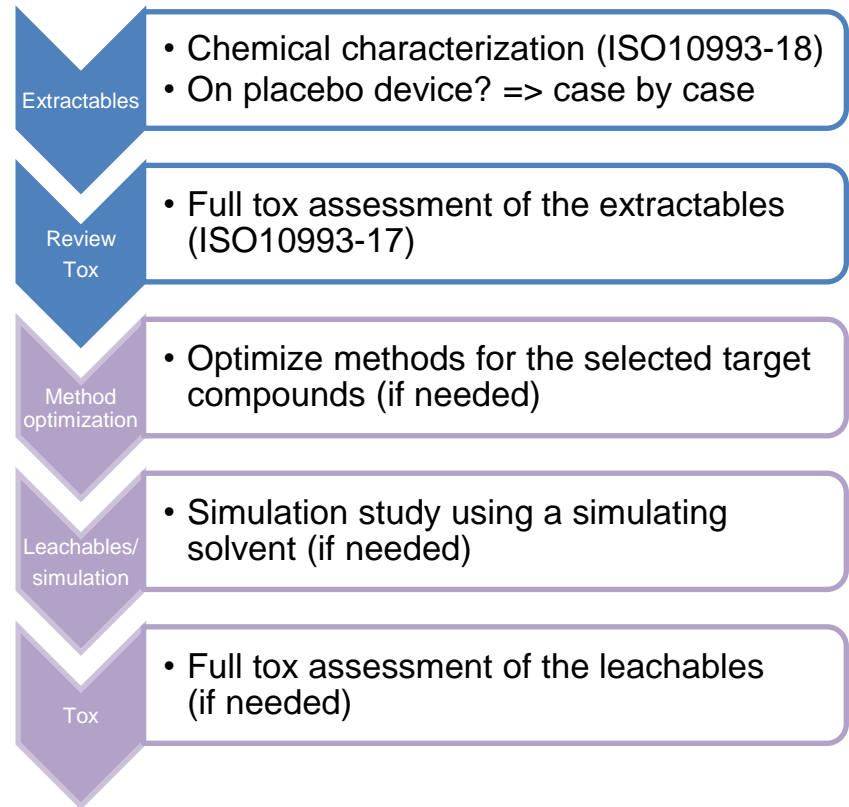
Extractables

• Chemical characterization (ISO10993-18)
• On placebo device? => case by case

Review Tox

• Full tox assessment of the extractables (ISO10993-17)

Method optimization

• Optimize methods for the selected target compounds (if needed)

Leachables/ simulation

• Simulation study using a simulating solvent (if needed)

Tox

• Full tox assessment of the leachables (if needed)